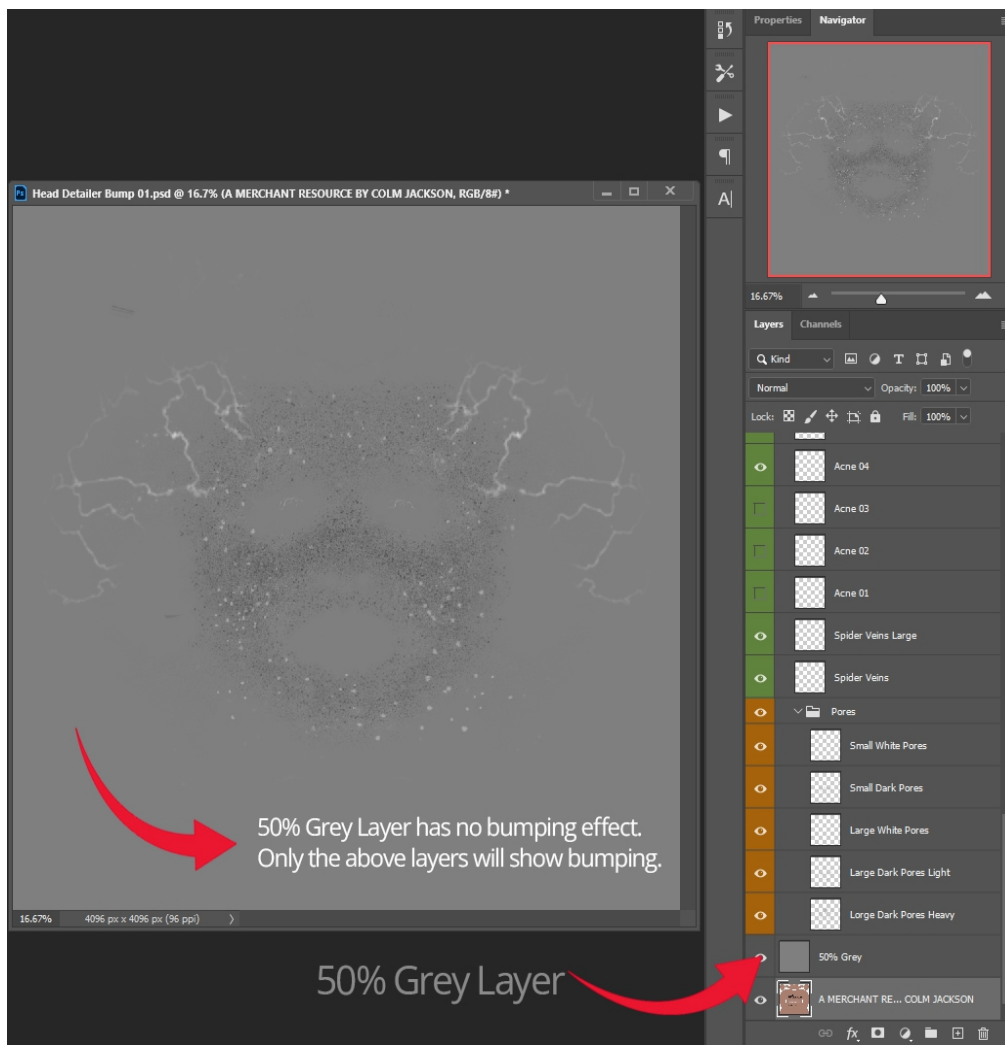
Ps Head Detailer Bump 01.psd @ 16.7% (A MERCHANT RESOURCE BY COLM JACKSON, RGB/8#) *

50% Grey Layer has no bumping effect.
Only the above layers will show bumping.

16.67%    4096 px x 4096 px (96 ppi)

50% Grey Layer

Properties   Navigator

16.67%

Layers   Channels

Kind

Normal   Opacity: 100%

Lock:   Fill: 100%

Acne 04
Acne 03
Acne 02
Acne 01
Spider Veins Large
Spider Veins
Pores
Small White Pores
Small Dark Pores
Large White Pores
Large Dark Pores Light
Lorge Dark Pores Heavy
50% Grey
A MERCHANT RE... COLM JACKSON

fx